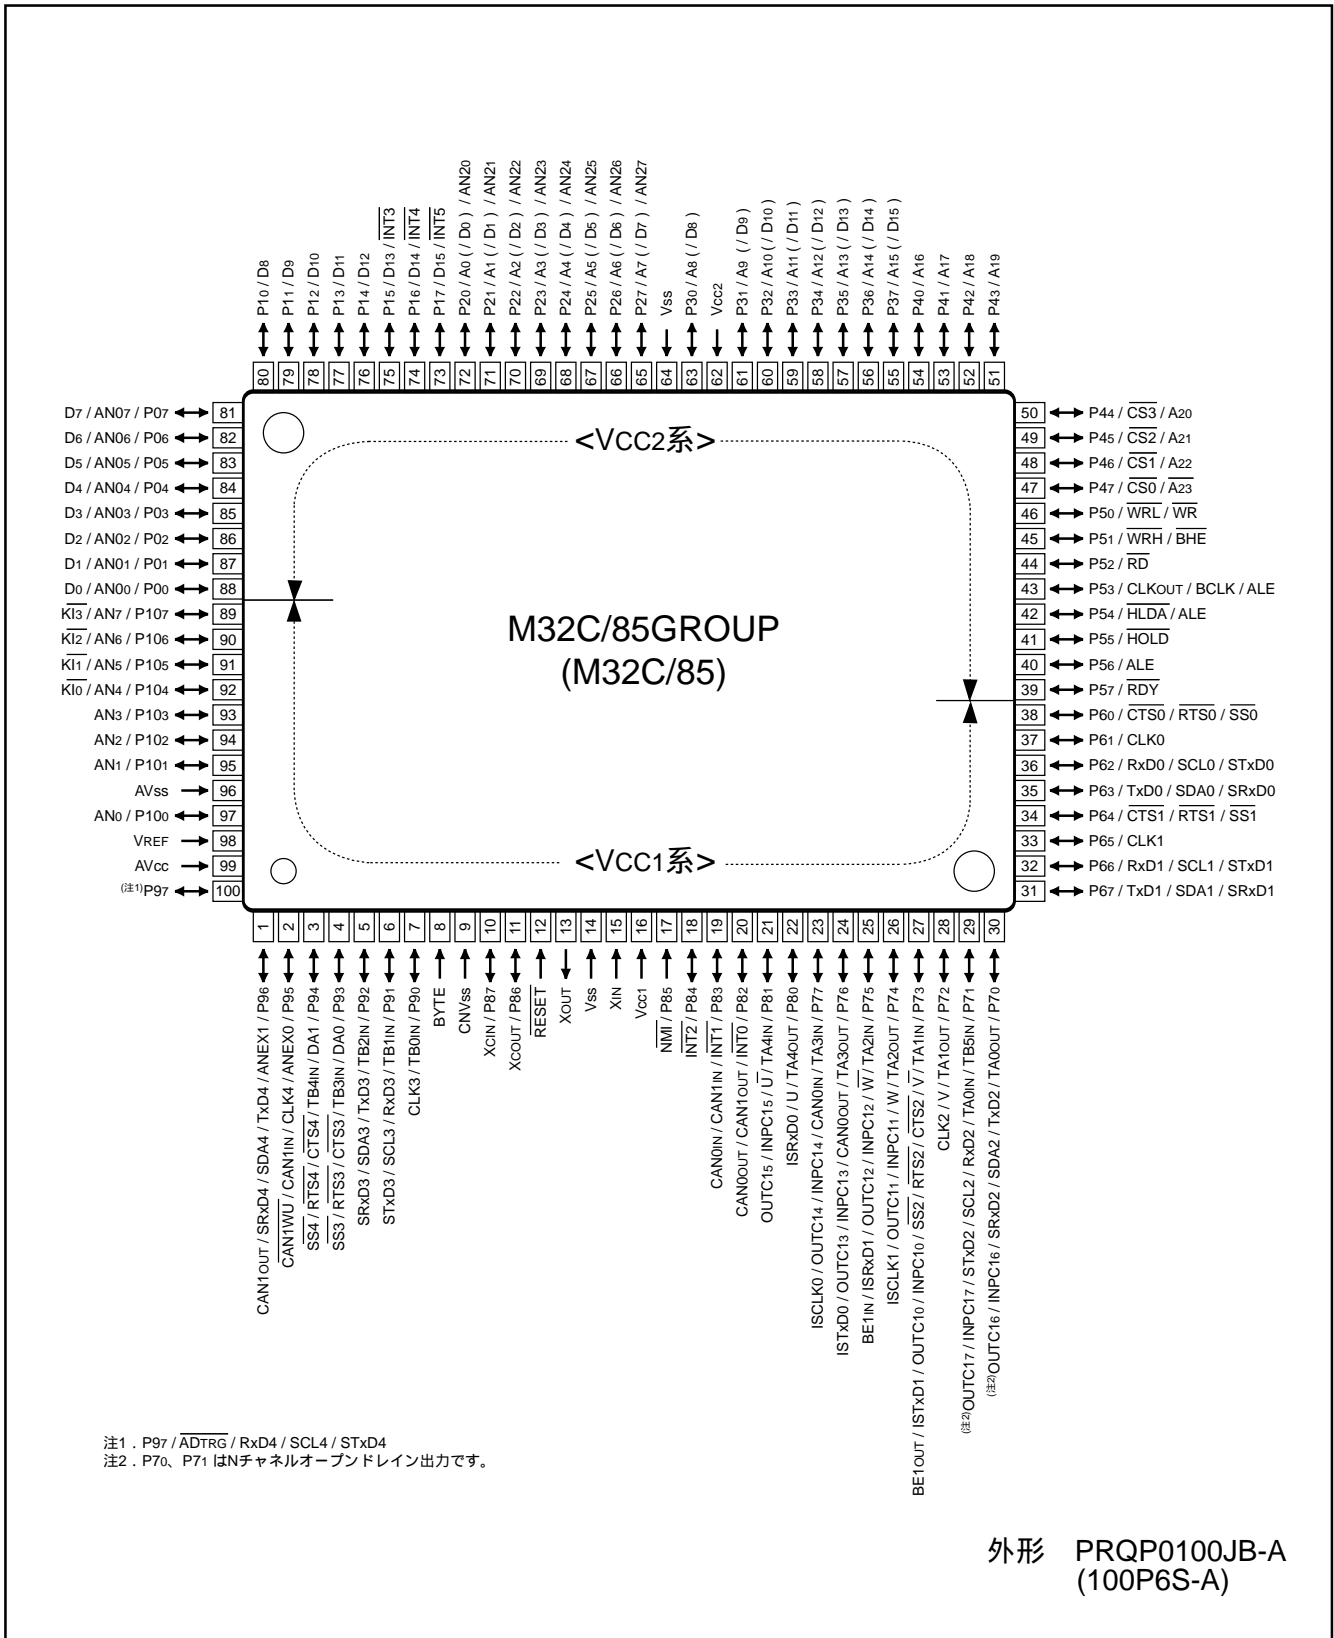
P10 / D8
P11 / D9
P12 / D10
P13 / D11
P14 / D12
P15 / D13 / $\overline{INT3}$
P16 / D14 / $\overline{INT4}$
P17 / D15 / $\overline{INT5}$
P20 / A0 ( / D0 ) / AN20
P21 / A1 ( / D1 ) / AN21
P22 / A2 ( / D2 ) / AN22
P23 / A3 ( / D3 ) / AN23
P24 / A4 ( / D4 ) / AN24
P25 / A5 ( / D5 ) / AN25
P26 / A6 ( / D6 ) / AN26
P27 / A7 ( / D7 ) / AN27
Vss
P30 / A8 ( / D8 )
Vcc2
P31 / A9 ( / D9 )
P32 / A10 ( / D10 )
P33 / A11 ( / D11 )
P34 / A12 ( / D12 )
P35 / A13 ( / D13 )
P36 / A14 ( / D14 )
P37 / A15 ( / D15 )
P40 / A16
P41 / A17
P42 / A18
P43 / A19

80 79 78 77 76 75 74 73 72 71 70 69 68 67 66 65 64 63 62 61 60 59 58 57 56 55 54 53 52 51

D7 / AN07 / P07 81
D6 / AN06 / P06 82
D5 / AN05 / P05 83
D4 / AN04 / P04 84
D3 / AN03 / P03 85
D2 / AN02 / P02 86
D1 / AN01 / P01 87
D0 / AN00 / P00 88
$\overline{KI3}$ / AN7 / P107 89
$\overline{KI2}$ / AN6 / P106 90
$\overline{KI1}$ / AN5 / P105 91
$\overline{KI0}$ / AN4 / P104 92
AN3 / P103 93
AN2 / P102 94
AN1 / P101 95
AVss 96
AN0 / P100 97
VREF 98
AVcc 99
(注1)P97 100

<VCC2系>

M32C/85GROUP
(M32C/85)

<VCC1系>

50 P44 / $\overline{CS3}$ / A20
49 P45 / $\overline{CS2}$ / A21
48 P46 / $\overline{CS1}$ / A22
47 P47 / $\overline{CS0}$ / A23
46 P50 / $\overline{WRL}$ / $\overline{WR}$
45 P51 / $\overline{WRH}$ / $\overline{BHE}$
44 P52 / $\overline{RD}$
43 P53 / CLKOUT / BCLK / ALE
42 P54 / $\overline{HLDA}$ / ALE
41 P55 / $\overline{HOLD}$
40 P56 / ALE
39 P57 / $\overline{RDY}$
38 P60 / $\overline{CTS0}$ / $\overline{RTS0}$ / $\overline{SS0}$
37 P61 / CLK0
36 P62 / RxD0 / SCL0 / STxD0
35 P63 / TxD0 / SDA0 / SRxD0
34 P64 / $\overline{CTS1}$ / $\overline{RTS1}$ / $\overline{SS1}$
33 P65 / CLK1
32 P66 / RxD1 / SCL1 / STxD1
31 P67 / TxD1 / SDA1 / SRxD1

1 2 3 4 5 6 7 8 9 10 11 12 13 14 15 16 17 18 19 20 21 22 23 24 25 26 27 28 29 30

CAN1OUT / SRxD4 / SDA4 / TxD4 / ANEX1 / P96
$\overline{CAN1WU}$ / CAN1IN / CLK4 / ANEX0 / P95
$\overline{SS4}$ / $\overline{RTS4}$ / $\overline{CTS4}$ / TB4IN / DA1 / P94
$\overline{SS3}$ / $\overline{RTS3}$ / $\overline{CTS3}$ / TB3IN / DA0 / P93
SRxD3 / SDA3 / TxD3 / TB2IN / P92
STxD3 / SCL3 / RxD3 / TB1IN / P91
CLK3 / TB0IN / P90
BYTE
CNVss
XCIN / P87
XCOUT / P86
$\overline{RESET}$
XOUT
Vss
XIN
Vcc1
$\overline{NMI}$ / P85
$\overline{INT2}$ / P84
CAN0IN / CAN1IN / $\overline{INT1}$ / P83
CAN0OUT / CAN1OUT / $\overline{INT0}$ / P82
OUTC15 / INPC15 / $\overline{U}$ / TA4IN / P81
ISRxD0 / U / TA4OUT / P80
ISCLK0 / OUTC14 / INPC14 / CAN0IN / TA3IN / P77
ISTxD0 / OUTC13 / INPC13 / CAN0OUT / TA3OUT / P76
BE1IN / ISRxD1 / OUTC12 / INPC12 / $\overline{W}$ / TA2IN / P75
ISCLK1 / OUTC11 / INPC11 / W / TA2OUT / P74
BE1OUT / ISTxD1 / OUTC10 / INPC10 / $\overline{SS2}$ / $\overline{RTS2}$ / $\overline{CTS2}$ / $\overline{V}$ / TA1IN / P73
CLK2 / V / TA1OUT / P72
(注2)OUTC17 / INPC17 / STxD2 / SCL2 / RxD2 / TA0IN / TB5IN / P71
(注2)OUTC16 / INPC16 / SRxD2 / SDA2 / TxD2 / TA0OUT / P70

注1．P97 / $\overline{ADTRG}$ / RxD4 / SCL4 / STxD4
注2．P70、P71 はNチャネルオープンドレイン出力です。

外形 PRQP0100JB-A
(100P6S-A)